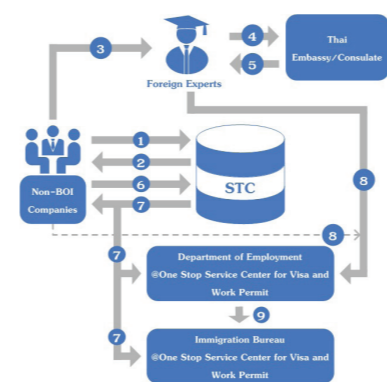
3
4
Thai Embassy/Consulate
5
Foreign Experts
1
2
6
7
STC
Non-BOI Companies
8
8
7
Department of Employment @One Stop Service Center for Visa and Work Permit
9
7
Immigration Bureau @One Stop Service Center for Visa and Work Permit